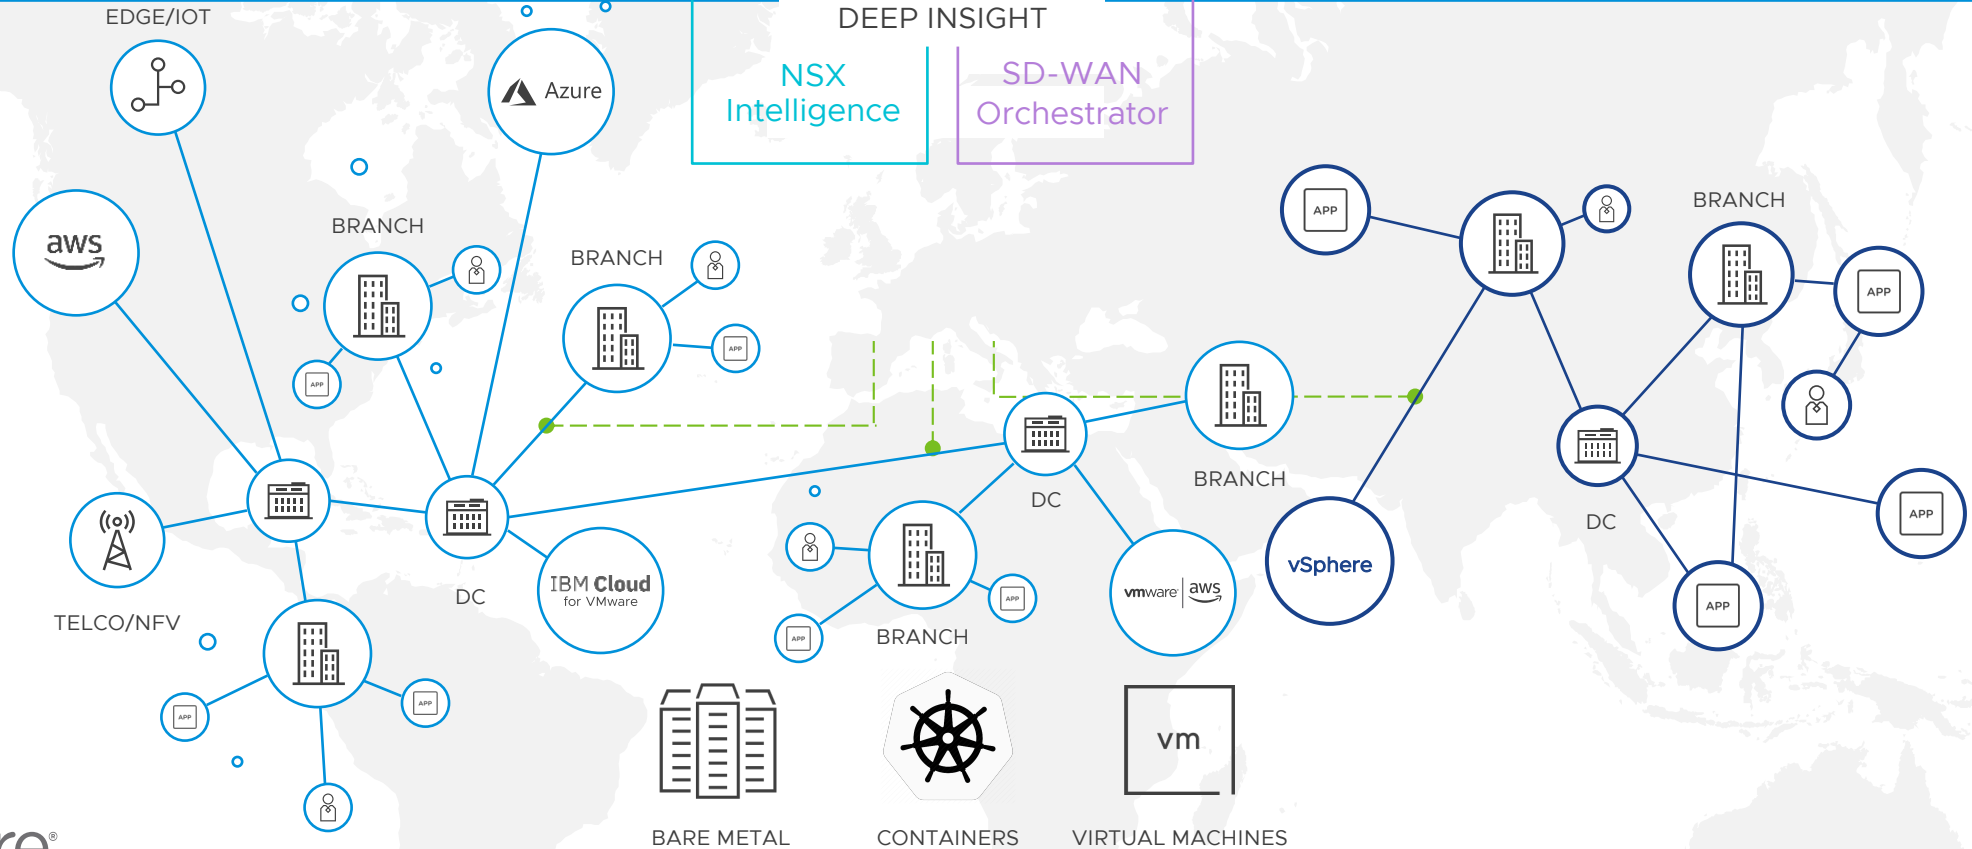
EDGE/IOT

Azure

DEEP INSIGHT

NSX Intelligence

SD-WAN Orchestrator

aws

BRANCH

BRANCH

APP

APP

APP

BRANCH

APP

APP

BRANCH

DC

BRANCH

DC

DC

TELCO/NFV

IBM Cloud for VMware

APP

APP

BRANCH

vmware aws

vSphere

APP

APP

APP

APP

vm

BARE METAL

CONTAINERS

VIRTUAL MACHINES